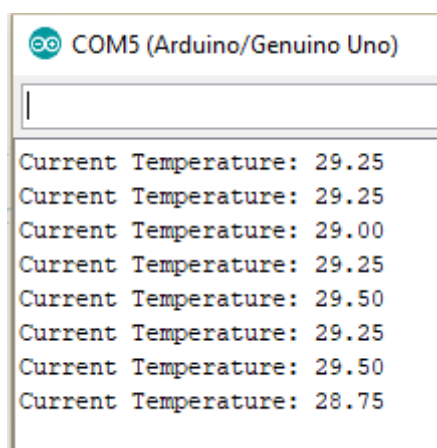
COM5 (Arduino/Genuino Uno)

|

Current Temperature: 29.25
Current Temperature: 29.25
Current Temperature: 29.00
Current Temperature: 29.25
Current Temperature: 29.50
Current Temperature: 29.25
Current Temperature: 29.50
Current Temperature: 28.75